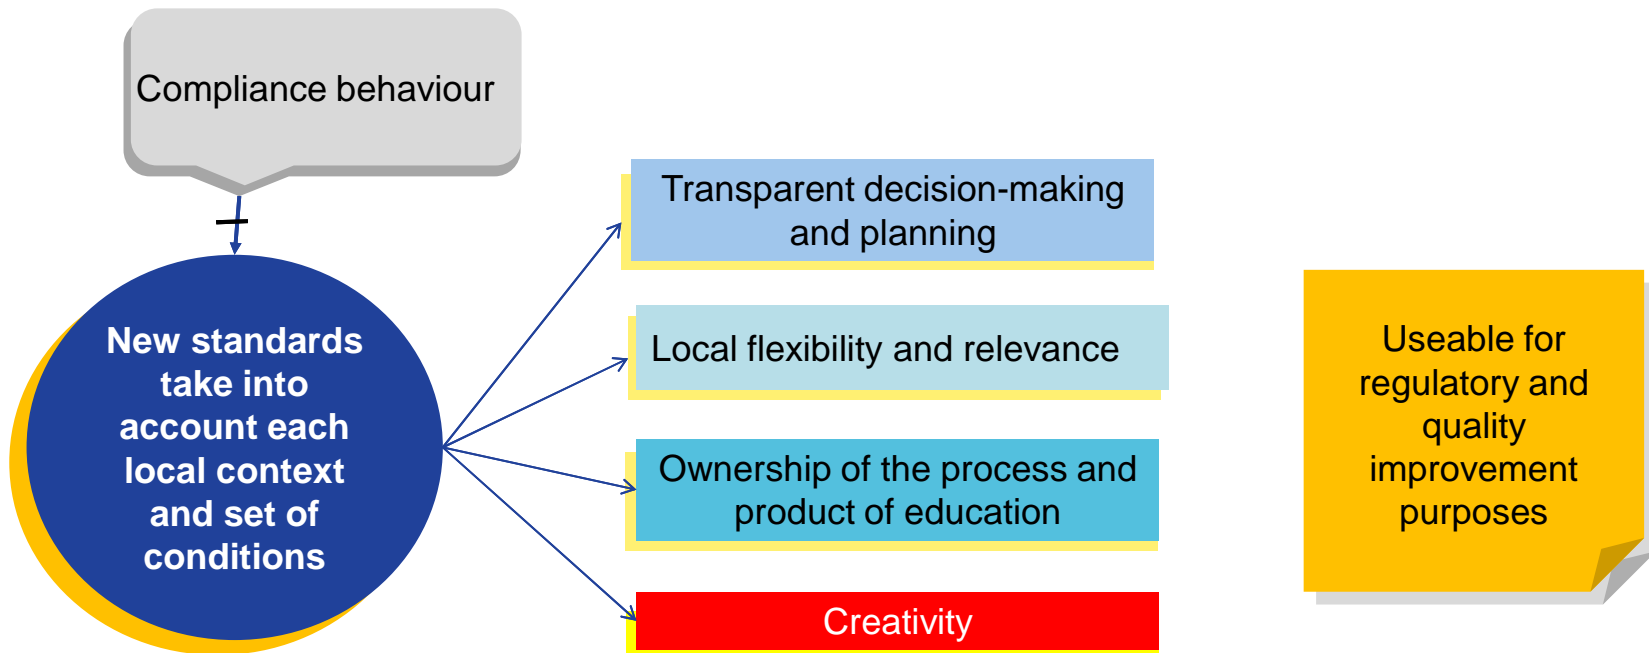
Compliance behaviour

New standards take into account each local context and set of conditions

Transparent decision-making and planning

Local flexibility and relevance

Ownership of the process and product of education

Creativity

Useable for regulatory and quality improvement purposes